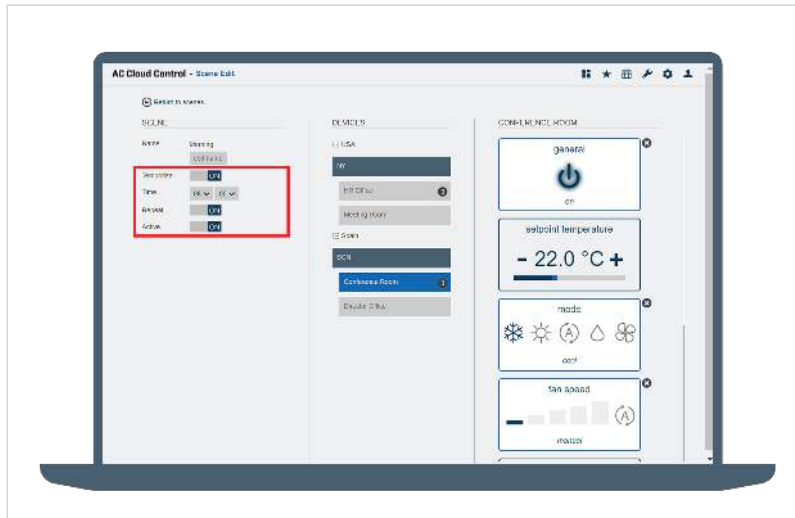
AC Cloud Control - Scene Edit

Return to scenes

SCENE

Name Morning

CONFIRM

Recurrence ON

Time 08 00

Repeat ON

Active ON

DEVICES

USA

NY

HR Office

Meeting Room

Spain

BCN

Conference Room

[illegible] Office

CONFERENCE ROOM

general

on

setpoint temperature

- 22.0 °C +

mode

cool

fan speed

manual